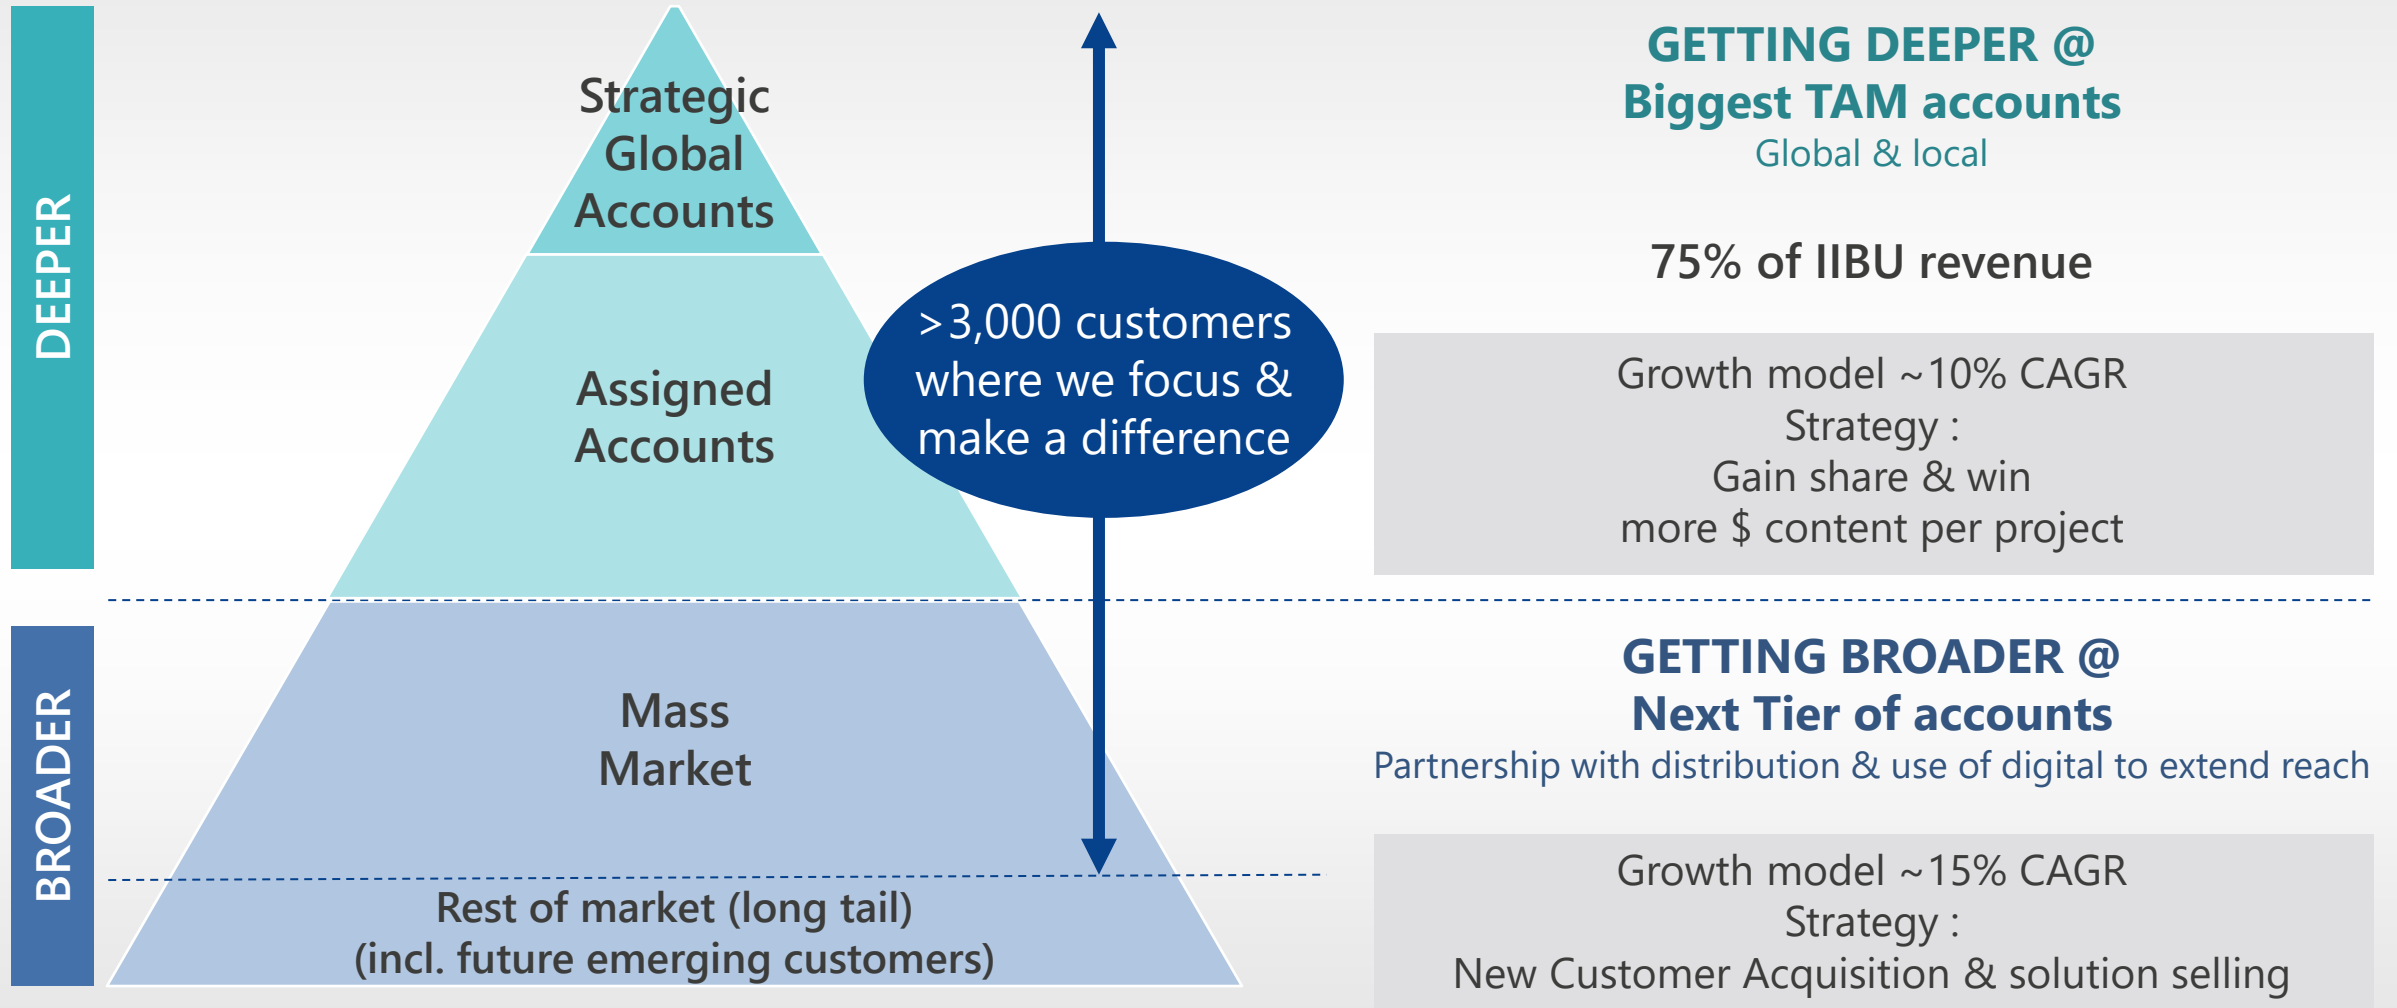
DEEPER

BROADER

Strategic Global Accounts

Assigned Accounts

Mass Market

Rest of market (long tail) (incl. future emerging customers)

>3,000 customers where we focus & make a difference

GETTING DEEPER @
Biggest TAM accounts
Global & local

75% of IIBU revenue

Growth model ~10% CAGR
Strategy :
Gain share & win
more $ content per project

GETTING BROADER @
Next Tier of accounts
Partnership with distribution & use of digital to extend reach

Growth model ~15% CAGR
Strategy :
New Customer Acquisition & solution selling